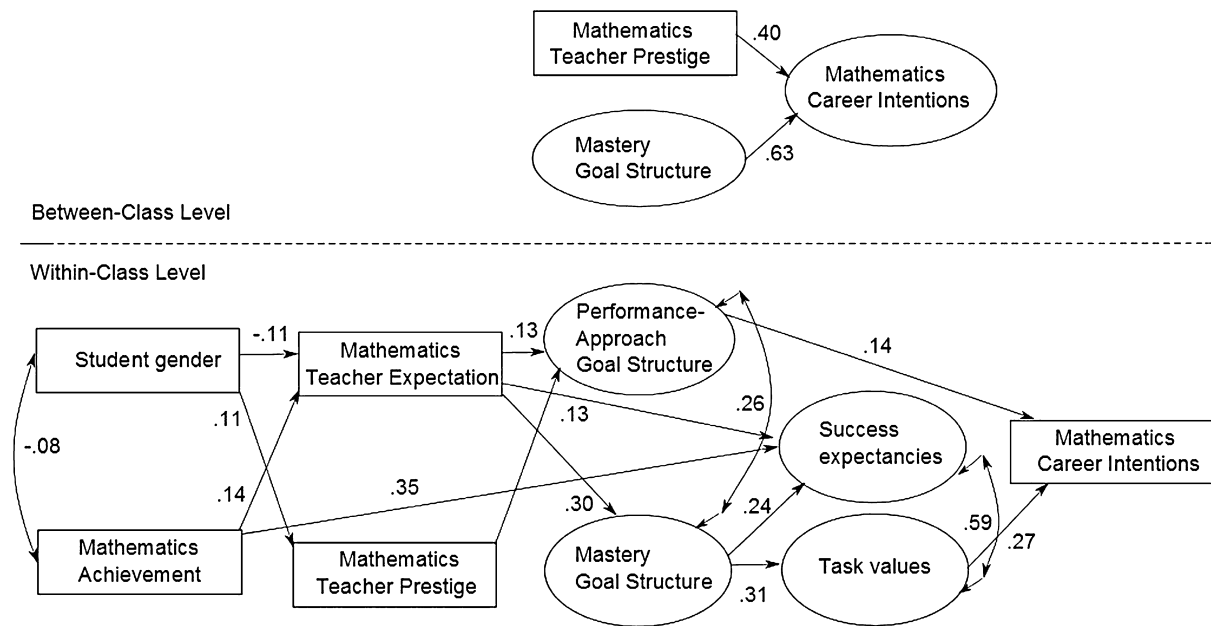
Mathematics Teacher Prestige

.40

Mathematics Career Intentions

Mastery Goal Structure

.63

Between-Class Level

Within-Class Level

Student gender

-.11

Mathematics Teacher Expectation

.13

Performance-Approach Goal Structure

.14

.11

.13

.26

Success expectancies

Mathematics Career Intentions

-.08

.14

.35

.30

.24

.59

Mathematics Achievement

Mathematics Teacher Prestige

Mastery Goal Structure

Task values

.27

.31